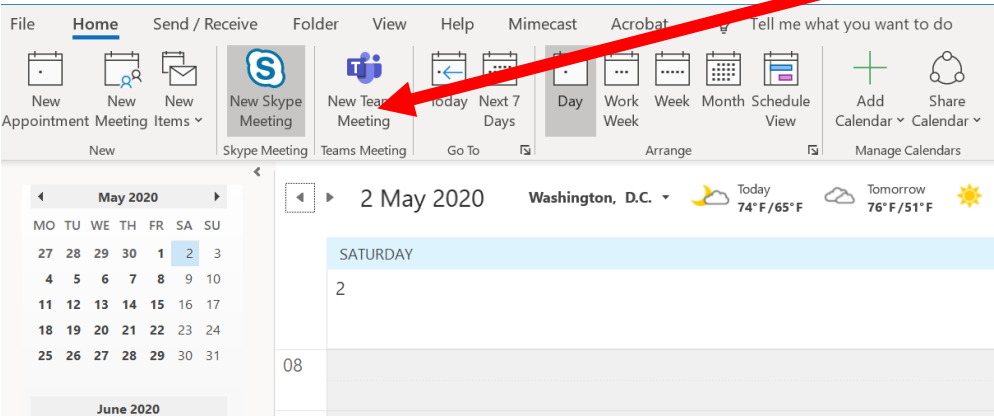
File Home Send / Receive Folder View Help Mimecast Acrobat Tell me what you want to do

New Appointment New Meeting New Items ˅ New Skype Meeting New Teams Meeting Today Next 7 Days Day Work Week Week Month Schedule View Add Calendar ˅ Share Calendar ˅

New Skype Meeting Teams Meeting Go To Arrange Manage Calendars

May 2020

| MO | TU | WE | TH | FR | SA | SU |
|---|---|---|---|---|---|---|
| 27 | 28 | 29 | 30 | 1 | 2 | 3 |
| 4 | 5 | 6 | 7 | 8 | 9 | 10 |
| 11 | 12 | 13 | 14 | 15 | 16 | 17 |
| 18 | 19 | 20 | 21 | 22 | 23 | 24 |
| 25 | 26 | 27 | 28 | 29 | 30 | 31 |

June 2020

2 May 2020 Washington, D.C. ˅ Today 74°F/65°F Tomorrow 76°F/51°F

SATURDAY
2

08